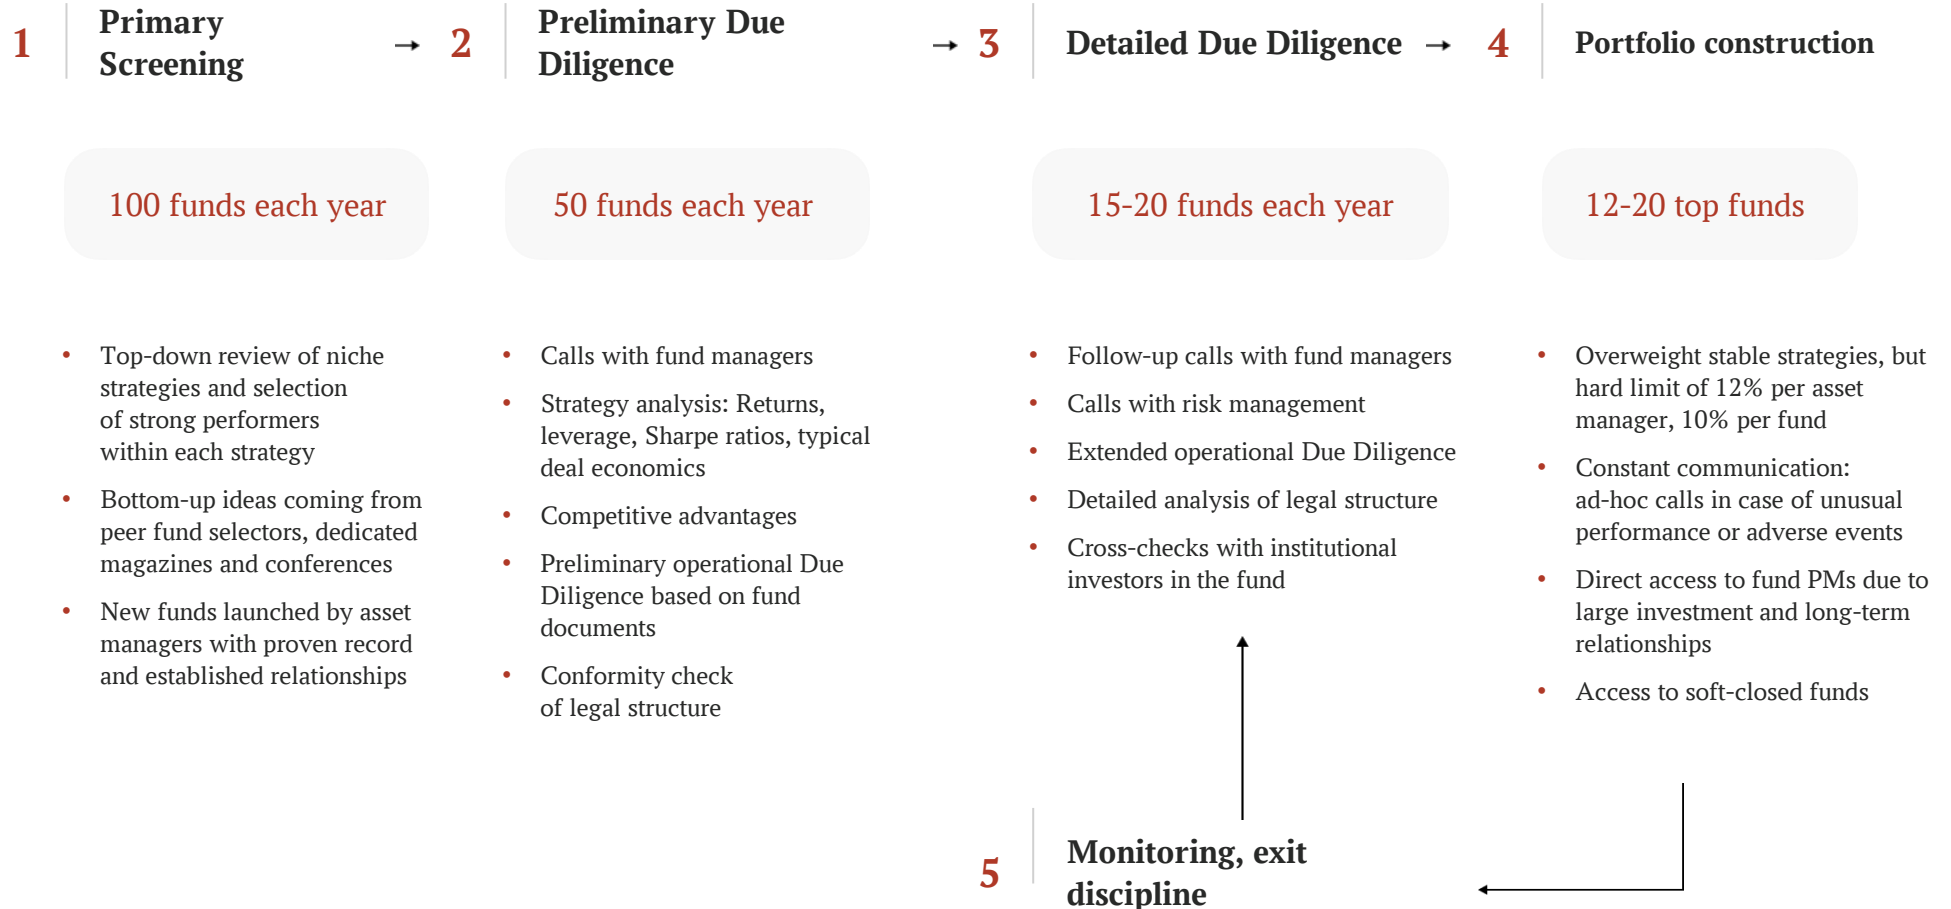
1 Primary Screening → 2 Preliminary Due Diligence → 3 Detailed Due Diligence → 4 Portfolio construction

100 funds each year

50 funds each year

15-20 funds each year

12-20 top funds

- Top-down review of niche strategies and selection of strong performers within each strategy
- Bottom-up ideas coming from peer fund selectors, dedicated magazines and conferences
- New funds launched by asset managers with proven record and established relationships

- Calls with fund managers
- Strategy analysis: Returns, leverage, Sharpe ratios, typical deal economics
- Competitive advantages
- Preliminary operational Due Diligence based on fund documents
- Conformity check of legal structure

- Follow-up calls with fund managers
- Calls with risk management
- Extended operational Due Diligence
- Detailed analysis of legal structure
- Cross-checks with institutional investors in the fund

- Overweight stable strategies, but hard limit of 12% per asset manager, 10% per fund
- Constant communication: ad-hoc calls in case of unusual performance or adverse events
- Direct access to fund PMs due to large investment and long-term relationships
- Access to soft-closed funds

5 Monitoring, exit discipline